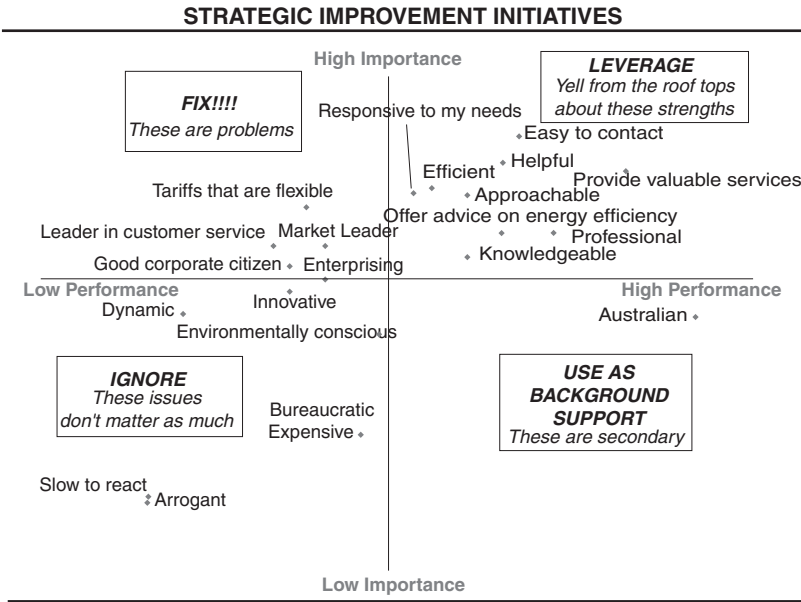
STRATEGIC IMPROVEMENT INITIATIVES

High Importance

FIX!!!!
These are problems

LEVERAGE
Yell from the roof tops about these strengths

Responsive to my needs

Easy to contact

Helpful

Efficient

Provide valuable services

Tariffs that are flexible

Approachable

Offer advice on energy efficiency

Leader in customer service

Market Leader

Professional

Knowledgeable

Good corporate citizen

Enterprising

Low Performance

High Performance

Innovative

Dynamic

Australian

Environmentally conscious

IGNORE
These issues don't matter as much

USE AS BACKGROUND SUPPORT
These are secondary

Bureaucratic

Expensive

Slow to react

Arrogant

Low Importance